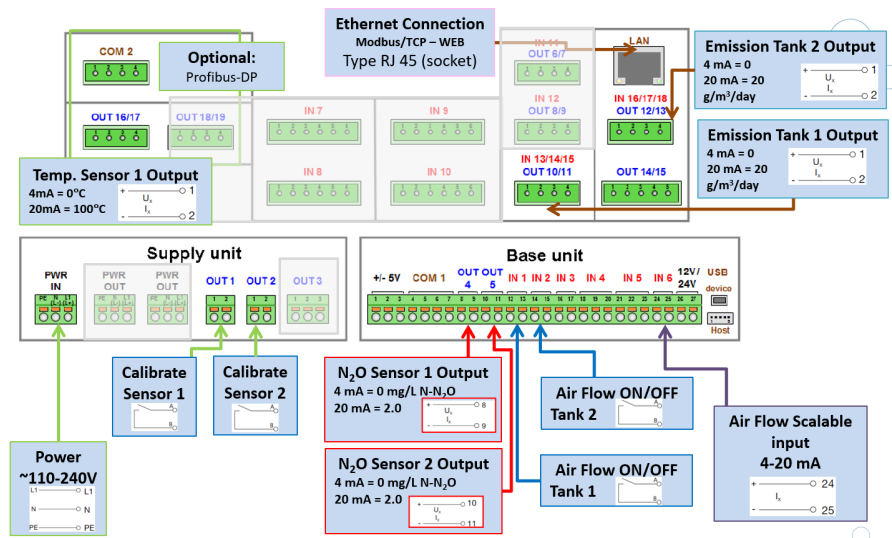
Ethernet Connection
Modbus/TCP – WEB
Type RJ 45 (socket)

COM 2

Optional:
Profibus-DP

OUT 16/17

OUT 18/19

IN 7

IN 9

IN 11
OUT 6/7

LAN

IN 12
OUT 8/9

IN 16/17/18
OUT 12/13

IN 8

IN 10

IN 13/14/15
OUT 10/11

OUT 14/15

Emission Tank 2 Output
4 mA = 0
20 mA = 20
g/m³/day
+ $U_x$ 1
- $I_x$ 2

Emission Tank 1 Output
4 mA = 0
20 mA = 20
g/m³/day
+ $U_x$ 1
- $I_x$ 2

Temp. Sensor 1 Output
4mA = 0°C
20mA = 100°C
+ $U_x$ 1
- $I_x$ 2

Supply unit

PWR IN
PE N L1

PWR OUT

PWR OUT

OUT 1
1 2

OUT 2
1 2

OUT 3
1 2

Base unit

+/- 5V

COM 1

OUT 4

OUT 5

IN 1

IN 2

IN 3

IN 4

IN 5

IN 6

12V / 24V

USB
devico

Host

1 2 3 4 5 6 7 8 9 10 11 12 13 14 15 16 17 18 19 20 21 22 23 24 25 26 27

Calibrate Sensor 1
A
B

Calibrate Sensor 2
A
B

$N_2O$ Sensor 1 Output
4 mA = 0 mg/L N-$N_2O$
20 mA = 2.0
+ $U_x$ 8
- $I_x$ 9

$N_2O$ Sensor 2 Output
4 mA = 0 mg/L N-$N_2O$
20 mA = 2.0
+ $U_x$ 10
- $I_x$ 11

Air Flow ON/OFF
Tank 2
A
B

Air Flow ON/OFF
Tank 1
A
B

Air Flow Scalable input
4-20 mA
+ 24
$I_x$
- 25

Power
~110-240V
L1 L1
N N
PE PE